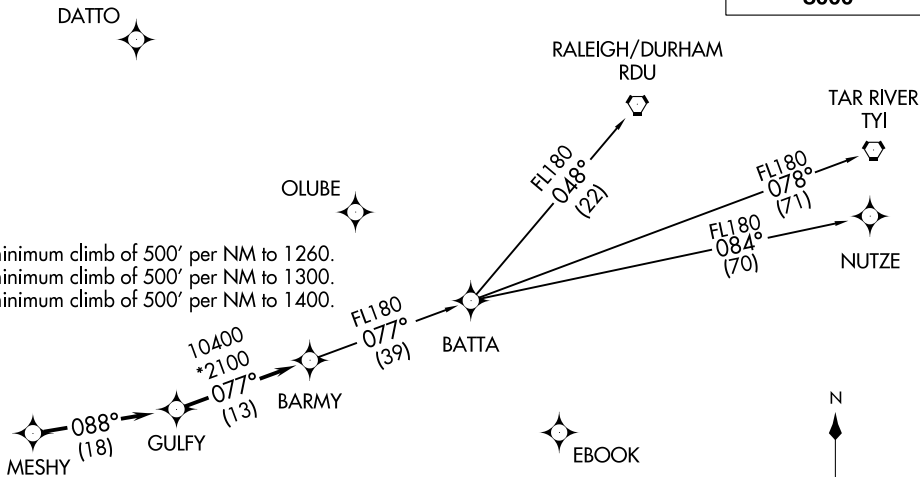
DATTO

RALEIGH/DURHAM
RDU

TAR RIVER
TYI

OLUBE

inimum climb of 500' per NM to 1260.
inimum climb of 500' per NM to 1300.
inimum climb of 500' per NM to 1400.

FL180
048°
(22)

FL180
078°
(71)

FL180
084°
(70)

NUTZE

FL180
077°
(39)

BATTA

10400
*2100
077°
(13)

BARMY

088°
(18)

MESHY

GULFY

EBOOK

N